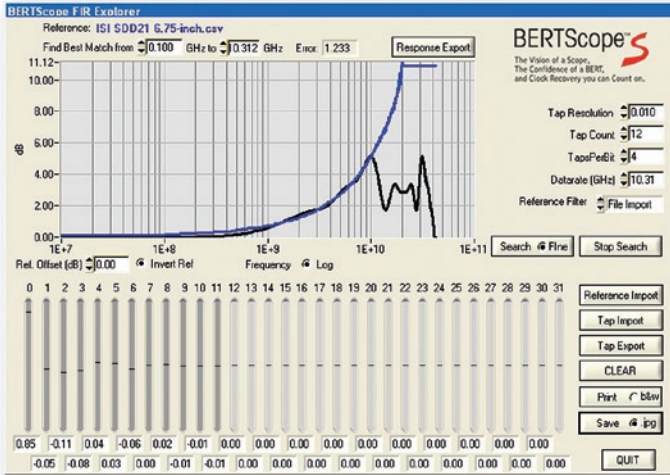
BERTScope FIR Explorer

Reference: ISI SDD21 6.75-inch.csv

Find Best Match from 0.100 GHz to 0.312 GHz Error: 1.233

Response Export

BERTScope S
The Vision of a Scope,
The Confidence of a BERT,
and Clock Recovery you can Count on.

11.12
10.00
8.00
6.00
4.00
2.00
0.00

dB

1E+7 1E+8 1E+9 1E+10 1E+11

Tap Resolution 0.010
Tap Count 12
TapsPerBit 4
Datarate (GHz) 10.31
Reference Filter File Import

Search Fine
Stop Search

Ref. Offset (dB) 0.00 Invert Ref
Frequency Log

0 1 2 3 4 5 6 7 8 9 10 11 12 13 14 15 16 17 18 19 20 21 22 23 24 25 26 27 28 29 30 31

Reference Import
Tap Import
Tap Export
CLEAR
Print b&w
Save jpg

0.85 -0.11 0.04 -0.06 0.02 -0.01 0.00 0.00 0.00 0.00 0.00 0.00 0.00 0.00 0.00 0.00
-0.05 -0.08 0.03 0.00 -0.01 -0.01 0.00 0.00 0.00 0.00 0.00 0.00 0.00 0.00 0.00 0.00

QUIT